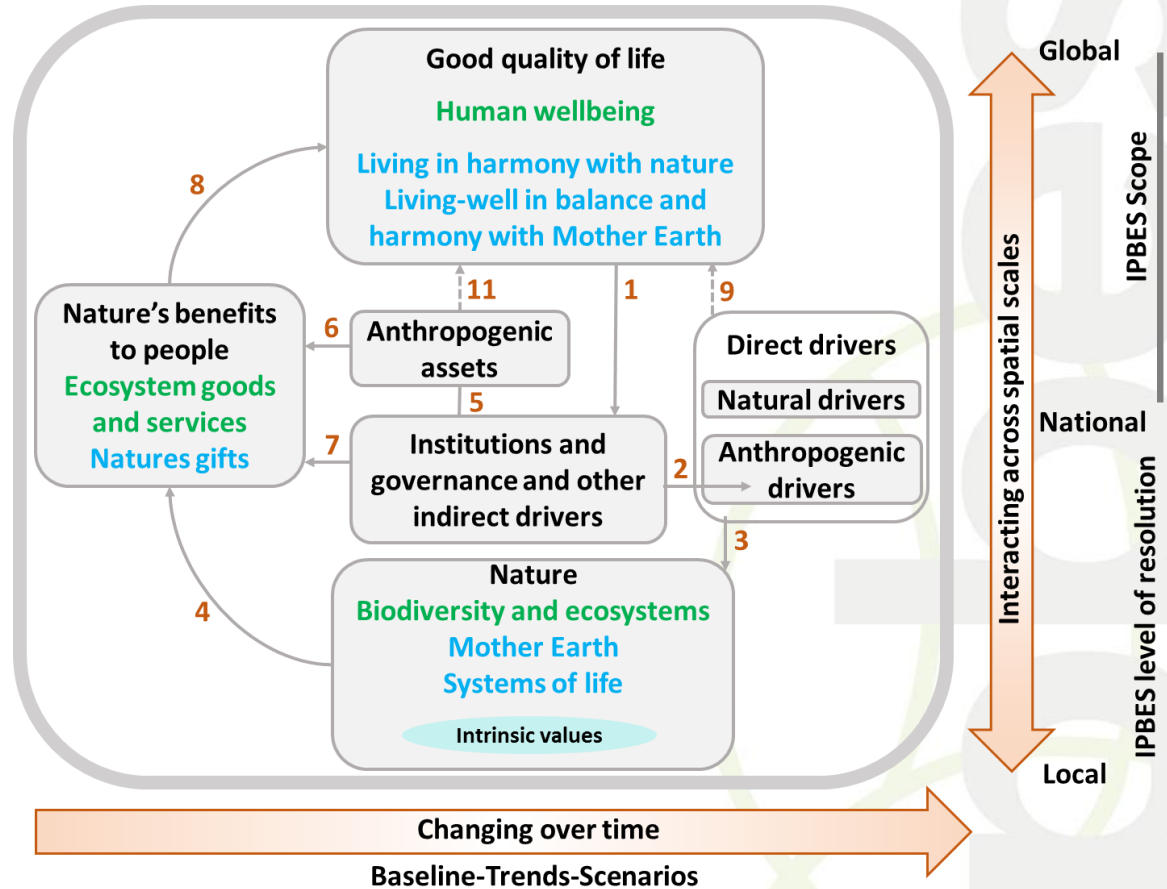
Good quality of life

Human wellbeing

Living in harmony with nature
Living-well in balance and harmony with Mother Earth

8

11

1

9

Nature's benefits to people
Ecosystem goods and services
Natures gifts

6

Anthropogenic assets

Direct drivers

Natural drivers

5

7

Institutions and governance and other indirect drivers

2

Anthropogenic drivers

3

Nature
Biodiversity and ecosystems
Mother Earth
Systems of life

4

Intrinsic values

Global

National

Local

Interacting across spatial scales

IPBES Scope

IPBES level of resolution

Changing over time

Baseline-Trends-Scenarios